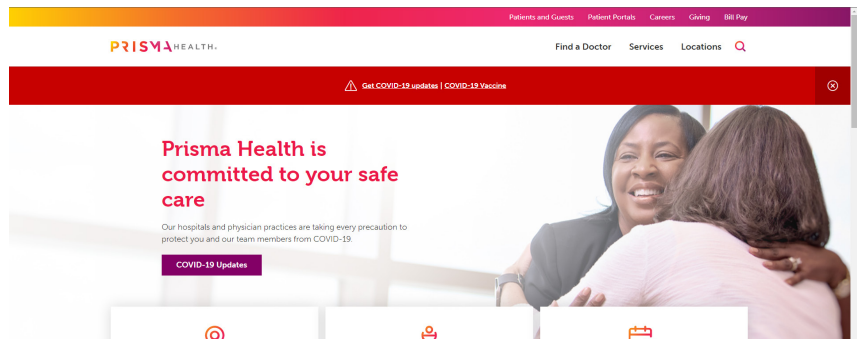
Patients and Guests Patient Portals Careers Giving Bill Pay

PRISMA HEALTH.

Find a Doctor Services Locations

Get COVID-19 updates | COVID-19 Vaccine

Prisma Health is committed to your safe care

Our hospitals and physician practices are taking every precaution to protect you and our team members from COVID-19.

COVID-19 Updates